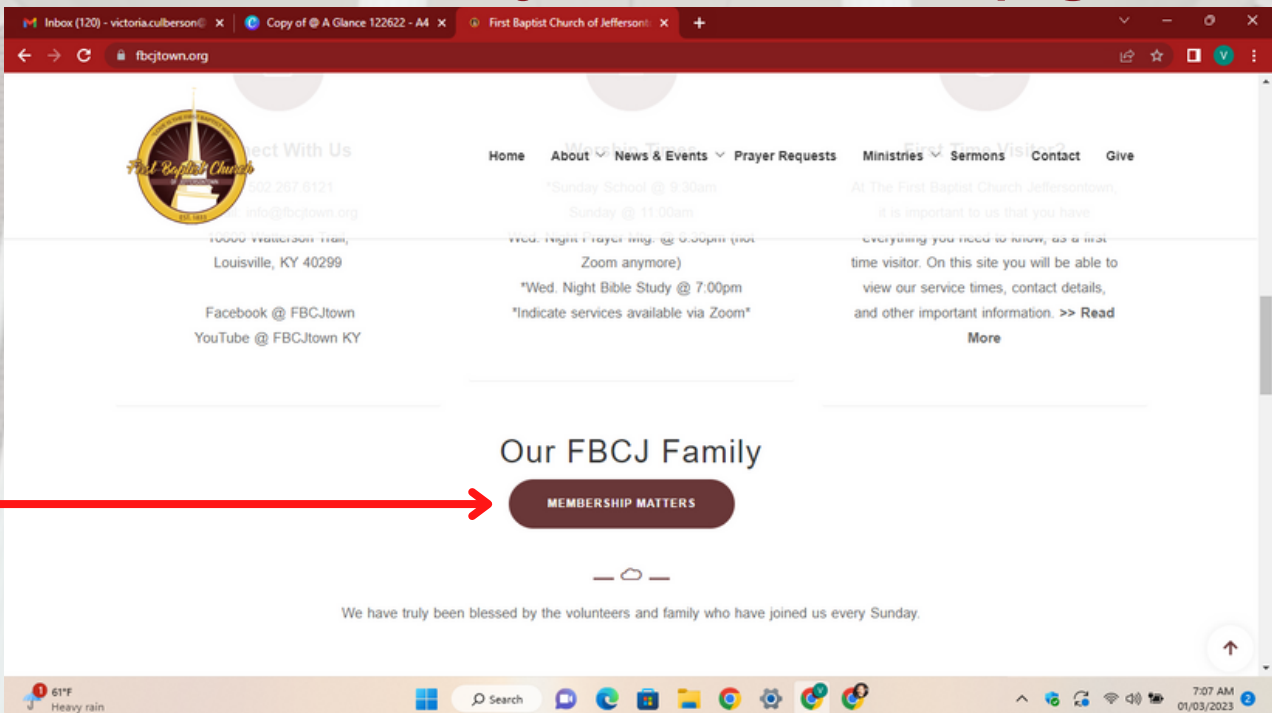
Inbox (120) - victoria.culberson@ ×
Copy of @ A Glance 122622 - A4 ×
First Baptist Church of Jeffersonto ×
+

fbcjtown.org

First Baptist Church
EST. 1833

Home About News & Events Prayer Requests Ministries Sermons Contact Give

Connect With Us
502.267.6121
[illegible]: info@fbcjtown.org
10600 Watterson Trail,
Louisville, KY 40299

Facebook @ FBCJtown
YouTube @ FBCJtown KY

Worship Times
*Sunday School @ 9:30am
Sunday @ 11:00am
Wed. Night Prayer Mtg. @ 6:30pm (not Zoom anymore)
*Wed. Night Bible Study @ 7:00pm
*Indicate services available via Zoom*

First Time Visitor?
At The First Baptist Church Jeffersontown, it is important to us that you have everything you need to know, as a first time visitor. On this site you will be able to view our service times, contact details, and other important information. >> Read More

Our FBCJ Family

MEMBERSHIP MATTERS

We have truly been blessed by the volunteers and family who have joined us every Sunday.

61°F
Heavy rain
Search
7:07 AM
01/03/2023
2